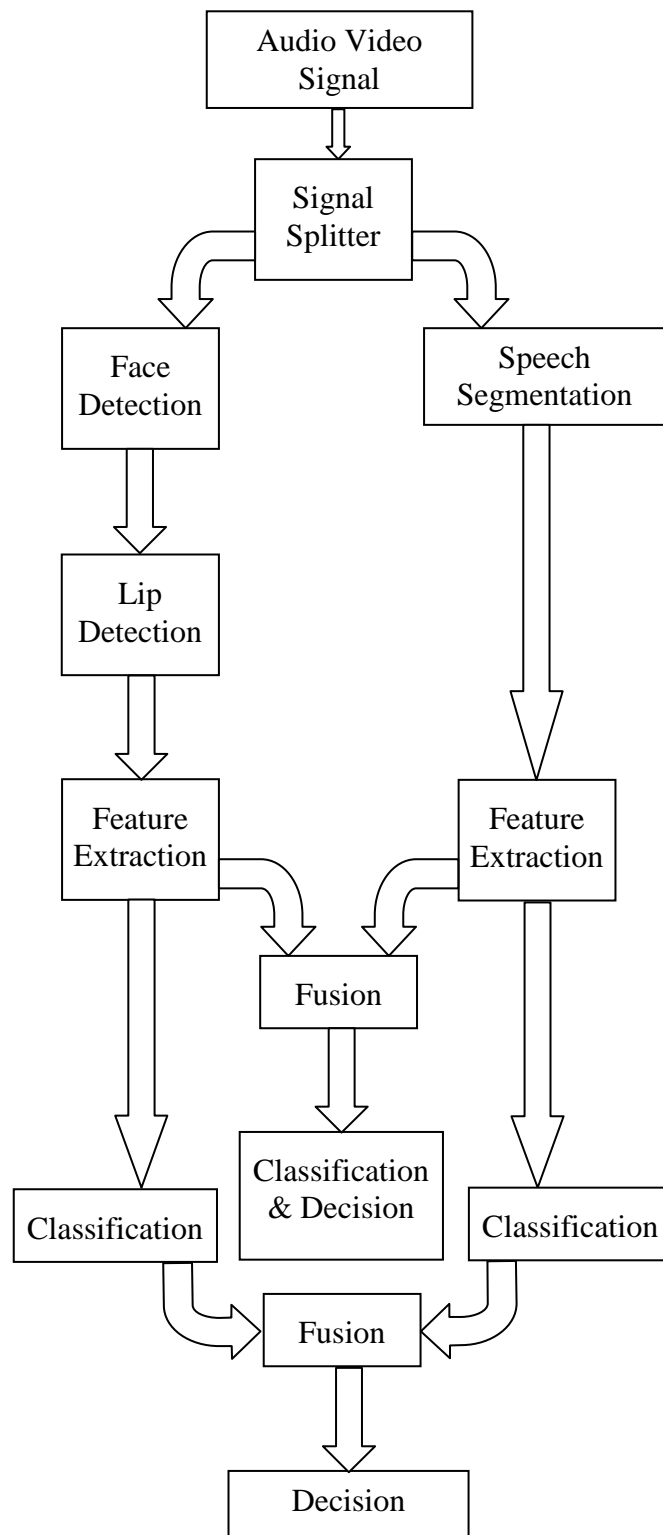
Audio Video Signal

Signal Splitter

Face Detection

Speech Segmentation

Lip Detection

Feature Extraction

Feature Extraction

Fusion

Classification & Decision

Classification

Classification

Fusion

Decision